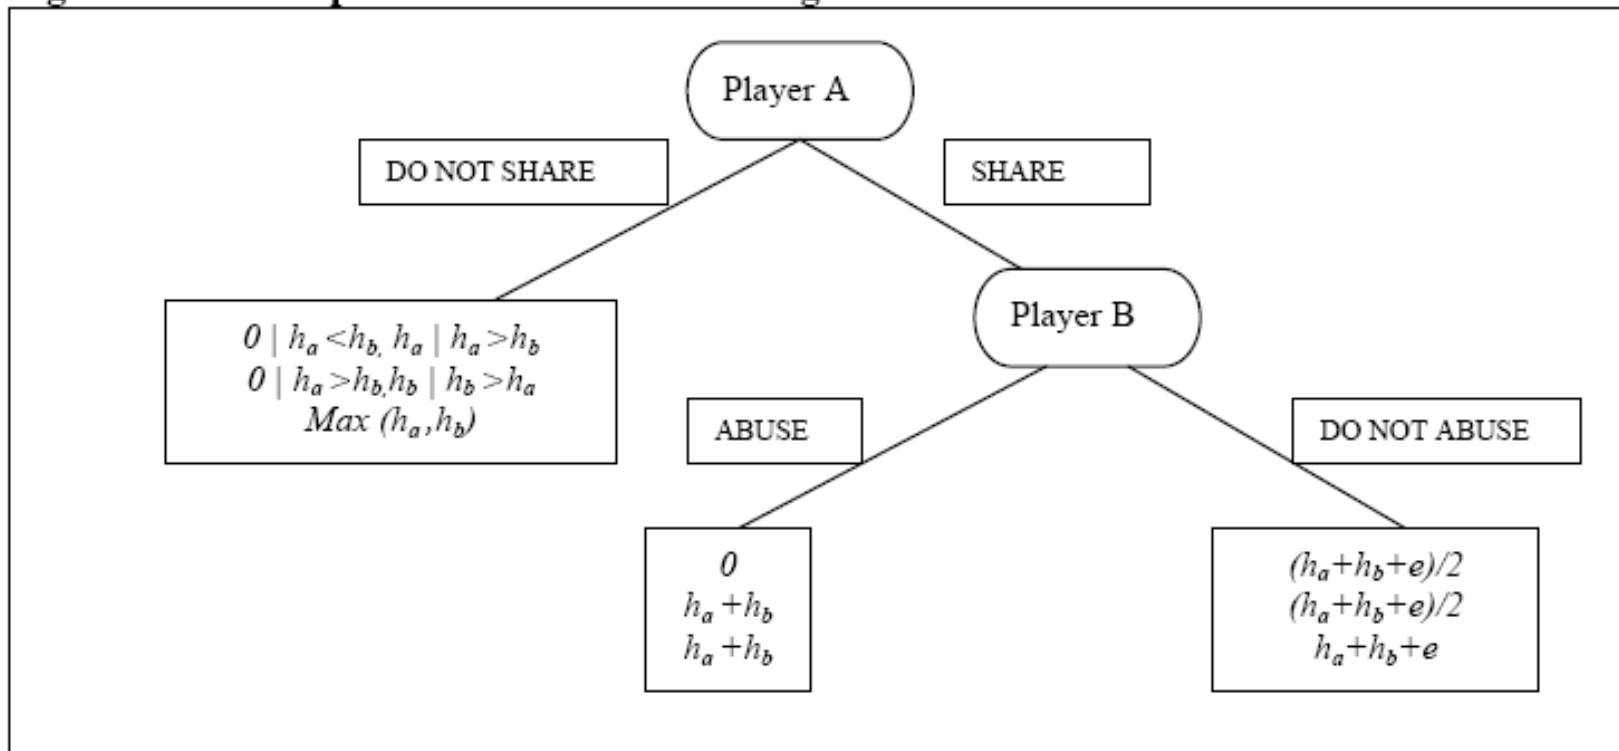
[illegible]

Player A

DO NOT SHARE

SHARE

$0 \mid h_a < h_{b,}\ h_a \mid h_a > h_b$
$0 \mid h_a > h_{b,} h_b \mid h_b > h_a$
$Max\ (h_a, h_b)$

Player B

ABUSE

DO NOT ABUSE

$0$
$h_a + h_b$
$h_a + h_b$

$(h_a+h_b+e)/2$
$(h_a+h_b+e)/2$
$h_a+h_b+e$